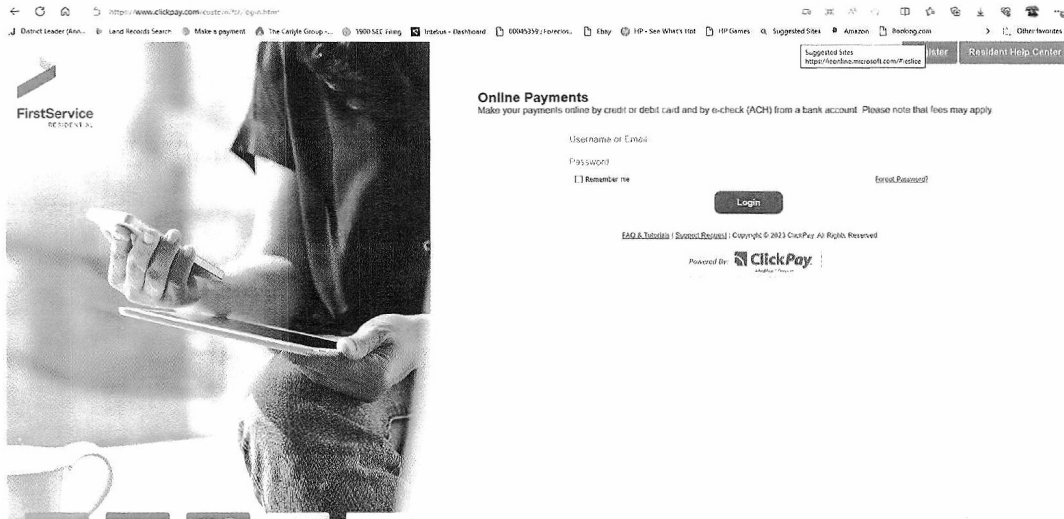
https://www.clickpay.com/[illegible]

District Leader (Ann... Land Records Search Make a payment The Carlyle Group -... 1900 SEE Filing Intelus - Dashboard 00045359 | Foreclos... Ebay HP - See What's Hot HP Games Suggested Sites Amazon Booking.com Other favorites

Suggested Sites
https://ieonline.microsoft.com/#ieslice

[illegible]gister Resident Help Center

FirstService
RESIDENTIAL

Online Payments
Make your payments online by credit or debit card and by e-check (ACH) from a bank account. Please note that fees may apply.

Username or Email

Password

Remember me

Forgot Password?

Login

FAQ & Tutorials | Support Request | Copyright © 2023 ClickPay. All Rights Reserved

Powered By: ClickPay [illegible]